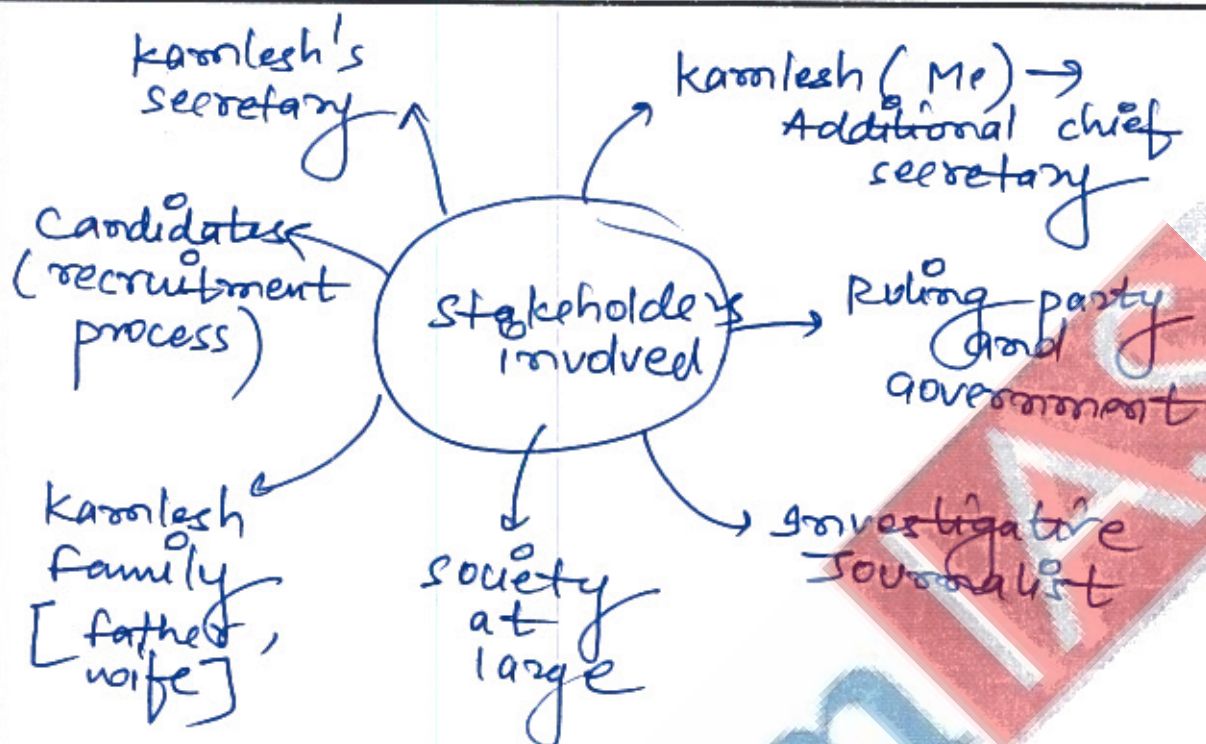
stakeholders involved

kamlesh's secretary

kamlesh (Me) → Additional chief secretary

Candidates (recruitment process)

Ruling party and government

kamlesh family [father, wife]

society at large

Investigative Journalist